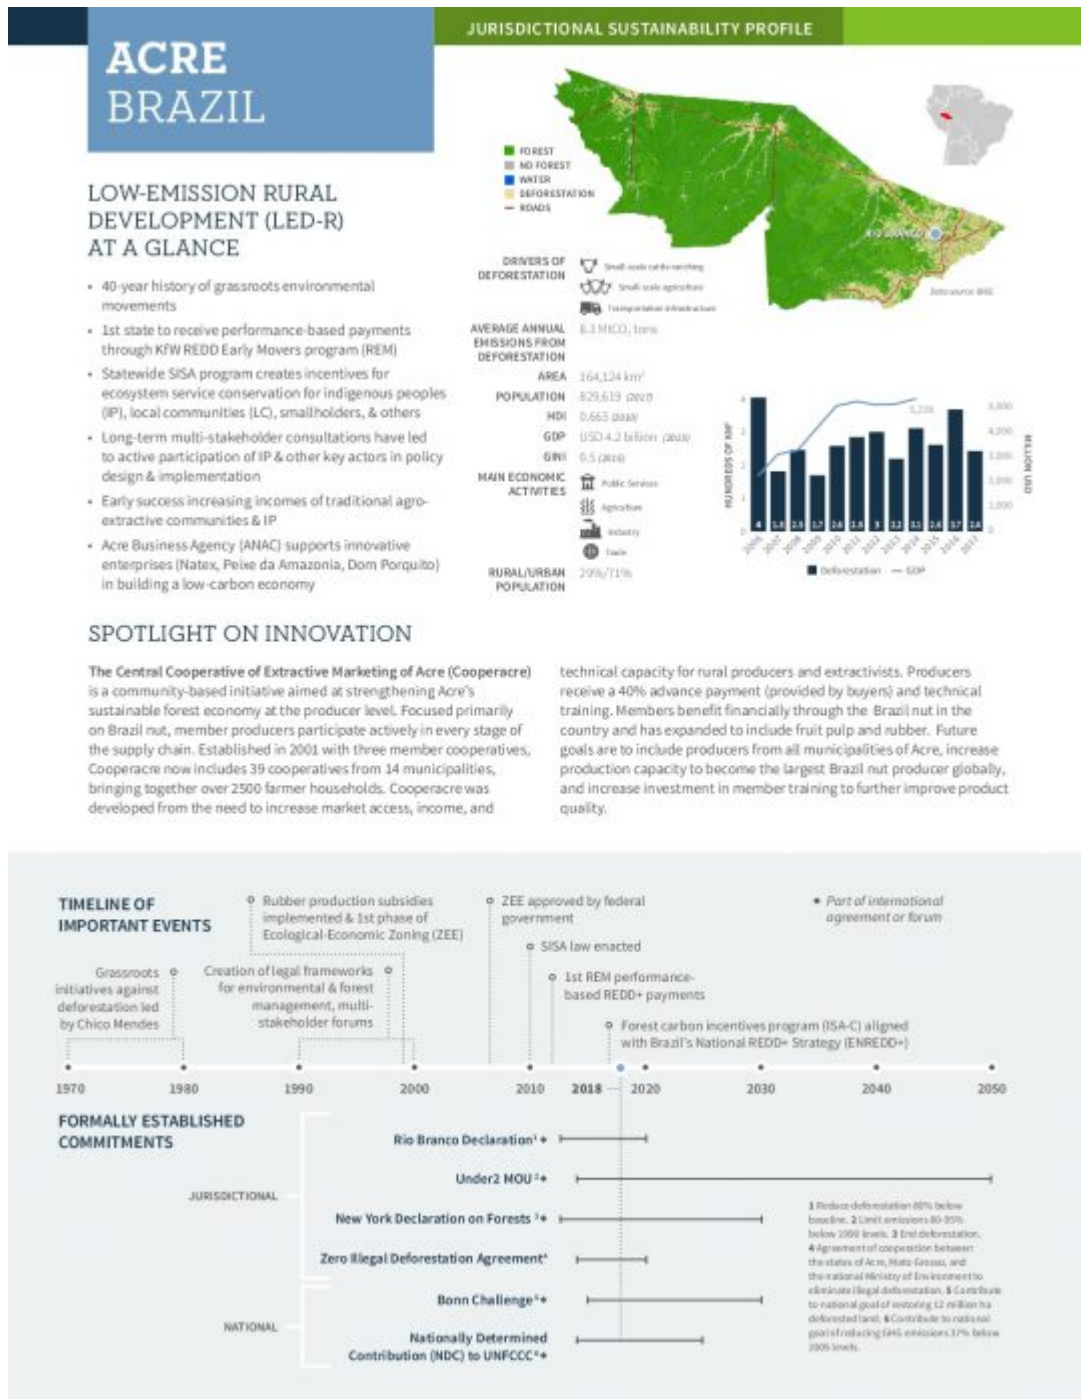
JURISDICTIONAL SUSTAINABILITY PROFILE

ACRE
BRAZIL

LOW-EMISSION RURAL DEVELOPMENT (LED-R) AT A GLANCE

• 40-year history of grassroots environmental movements
• 1st state to receive performance-based payments through KfW REDD Early Movers program (REM)
• Statewide SISA program creates incentives for ecosystem service conservation for indigenous peoples (IP), local communities (LC), smallholders, & others
• Long-term multi-stakeholder consultations have led to active participation of IP & other key actors in policy design & implementation
• Early success increasing incomes of traditional agro-extractive communities & IP
• Acre Business Agency (ANAC) supports innovative enterprises (Natex, Peixe da Amazonia, Dom Porquito) in building a low-carbon economy

FOREST
NO FOREST
WATER
DEFORESTATION
ROADS

RIO BRANCO

Data source: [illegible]

DRIVERS OF DEFORESTATION
Small scale cattle ranching
Small scale agriculture
Transportation infrastructure

AVERAGE ANNUAL EMISSIONS FROM DEFORESTATION 8.3 MtCO₂/ tons
AREA 164,124 km²
POPULATION 829,619 (2017)
HDI 0.663 (2010)
GDP USD 4.2 billion (2015)
GINI 0.5 (2015)
MAIN ECONOMIC ACTIVITIES
Public Services
Agriculture
Industry
Trade
RURAL/URBAN POPULATION 29%/71%

HUNDREDS OF KM²
MILLION USD
4 1.8 2.5 1.7 2.6 2.8 3 2.2 3.1 2.6 3.7 2.4
2006 2007 2008 2009 2010 2011 2012 2013 2014 2015 2016 2017
5,000 4,000 3,000 2,000 1,000
Deforestation — GDP

SPOTLIGHT ON INNOVATION

The Central Cooperative of Extractive Marketing of Acre (Cooperacre) is a community-based initiative aimed at strengthening Acre's sustainable forest economy at the producer level. Focused primarily on Brazil nut, member producers participate actively in every stage of the supply chain. Established in 2001 with three member cooperatives, Cooperacre now includes 39 cooperatives from 14 municipalities, bringing together over 2500 farmer households. Cooperacre was developed from the need to increase market access, income, and technical capacity for rural producers and extractivists. Producers receive a 40% advance payment (provided by buyers) and technical training. Members benefit financially through the Brazil nut in the country and has expanded to include fruit pulp and rubber. Future goals are to include producers from all municipalities of Acre, increase production capacity to become the largest Brazil nut producer globally, and increase investment in member training to further improve product quality.

TIMELINE OF IMPORTANT EVENTS

Grassroots initiatives against deforestation led by Chico Mendes
Creation of legal frameworks for environmental & forest management, multi-stakeholder forums
Rubber production subsidies implemented & 1st phase of Ecological-Economic Zoning (ZEE)
ZEE approved by federal government
SISA law enacted
1st REM performance-based REDD+ payments
Forest carbon incentives program (ISA-C) aligned with Brazil's National REDD+ Strategy (ENREDD+)
• Part of international agreement or forum

1970 1980 1990 2000 2010 2018 2020 2030 2040 2050

FORMALLY ESTABLISHED COMMITMENTS

JURISDICTIONAL
Rio Branco Declaration¹•
Under2 MOU²•
New York Declaration on Forests³•
Zero Illegal Deforestation Agreement⁴
NATIONAL
Bonn Challenge⁵•
Nationally Determined Contribution (NDC) to UNFCCC⁶•

1 Reduce deforestation 80% below baseline. 2 Limit emissions 80-95% below 1990 levels. 3 End deforestation. 4 Agreement of cooperation between the states of Acre, Mato Grosso, and the national Ministry of Environment to eliminate illegal deforestation. 5 Contribute to national goal of restoring 12 million ha deforested land. 6 Contribute to national goal of reducing GHG emissions 37% below 2005 levels.